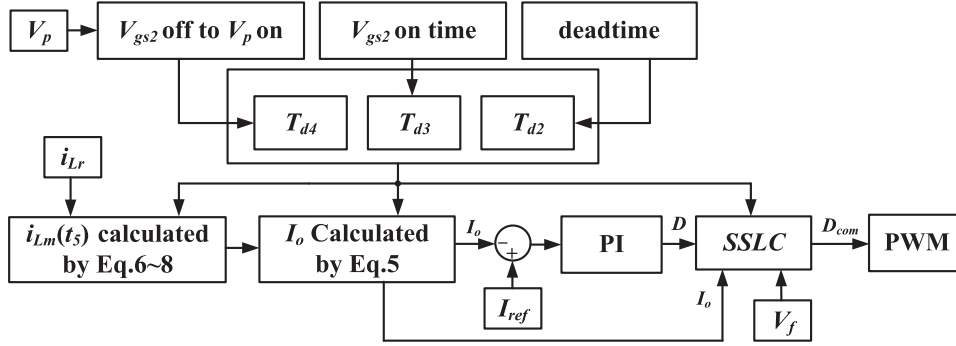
$V_p$

$V_{gs2}$ off to $V_p$ on

$V_{gs2}$ on time

deadtime

$T_{d4}$

$T_{d3}$

$T_{d2}$

$i_{Lr}$

$i_{Lm}(t_5)$ calculated by Eq.6~8

$I_o$ Calculated by Eq.5

$I_o$

$-$

$+$

PI

$D$

$SSLC$

$D_{com}$

PWM

$I_{ref}$

$I_o$

$V_f$